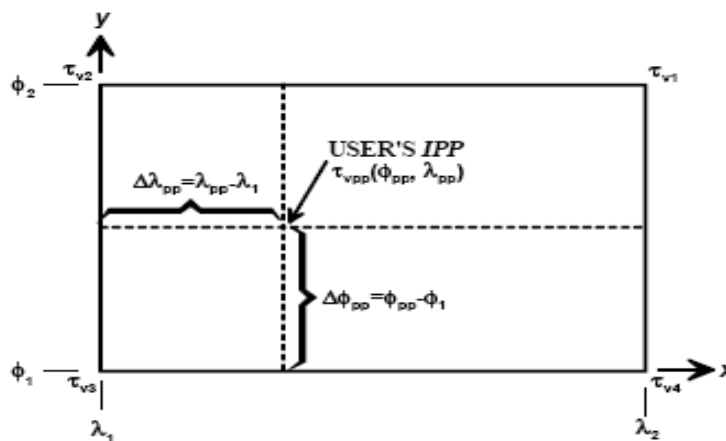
$y$

$\phi_2$ $\tau_{v2}$

$\tau_{v1}$

USER'S *IPP*
$\tau_{vpp}(\phi_{pp}, \lambda_{pp})$

$\Delta\lambda_{pp}=\lambda_{pp}-\lambda_1$

$\Delta\phi_{pp}=\phi_{pp}-\phi_1$

$\phi_1$ $\tau_{v3}$

$\tau_{v4}$

$x$

$\lambda_1$

$\lambda_2$